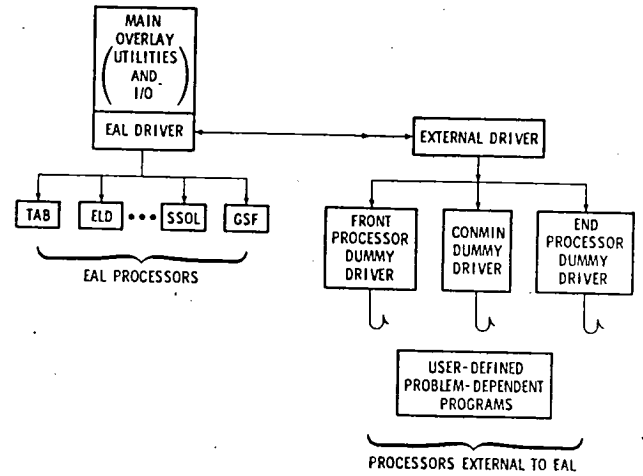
MAIN OVERLAY (UTILITIES AND I/O)

EAL DRIVER

EXTERNAL DRIVER

TAB

ELD

SSOL

GSF

EAL PROCESSORS

FRONT PROCESSOR DUMMY DRIVER

CONMIN DUMMY DRIVER

END PROCESSOR DUMMY DRIVER

USER-DEFINED PROBLEM-DEPENDENT PROGRAMS

PROCESSORS EXTERNAL TO EAL